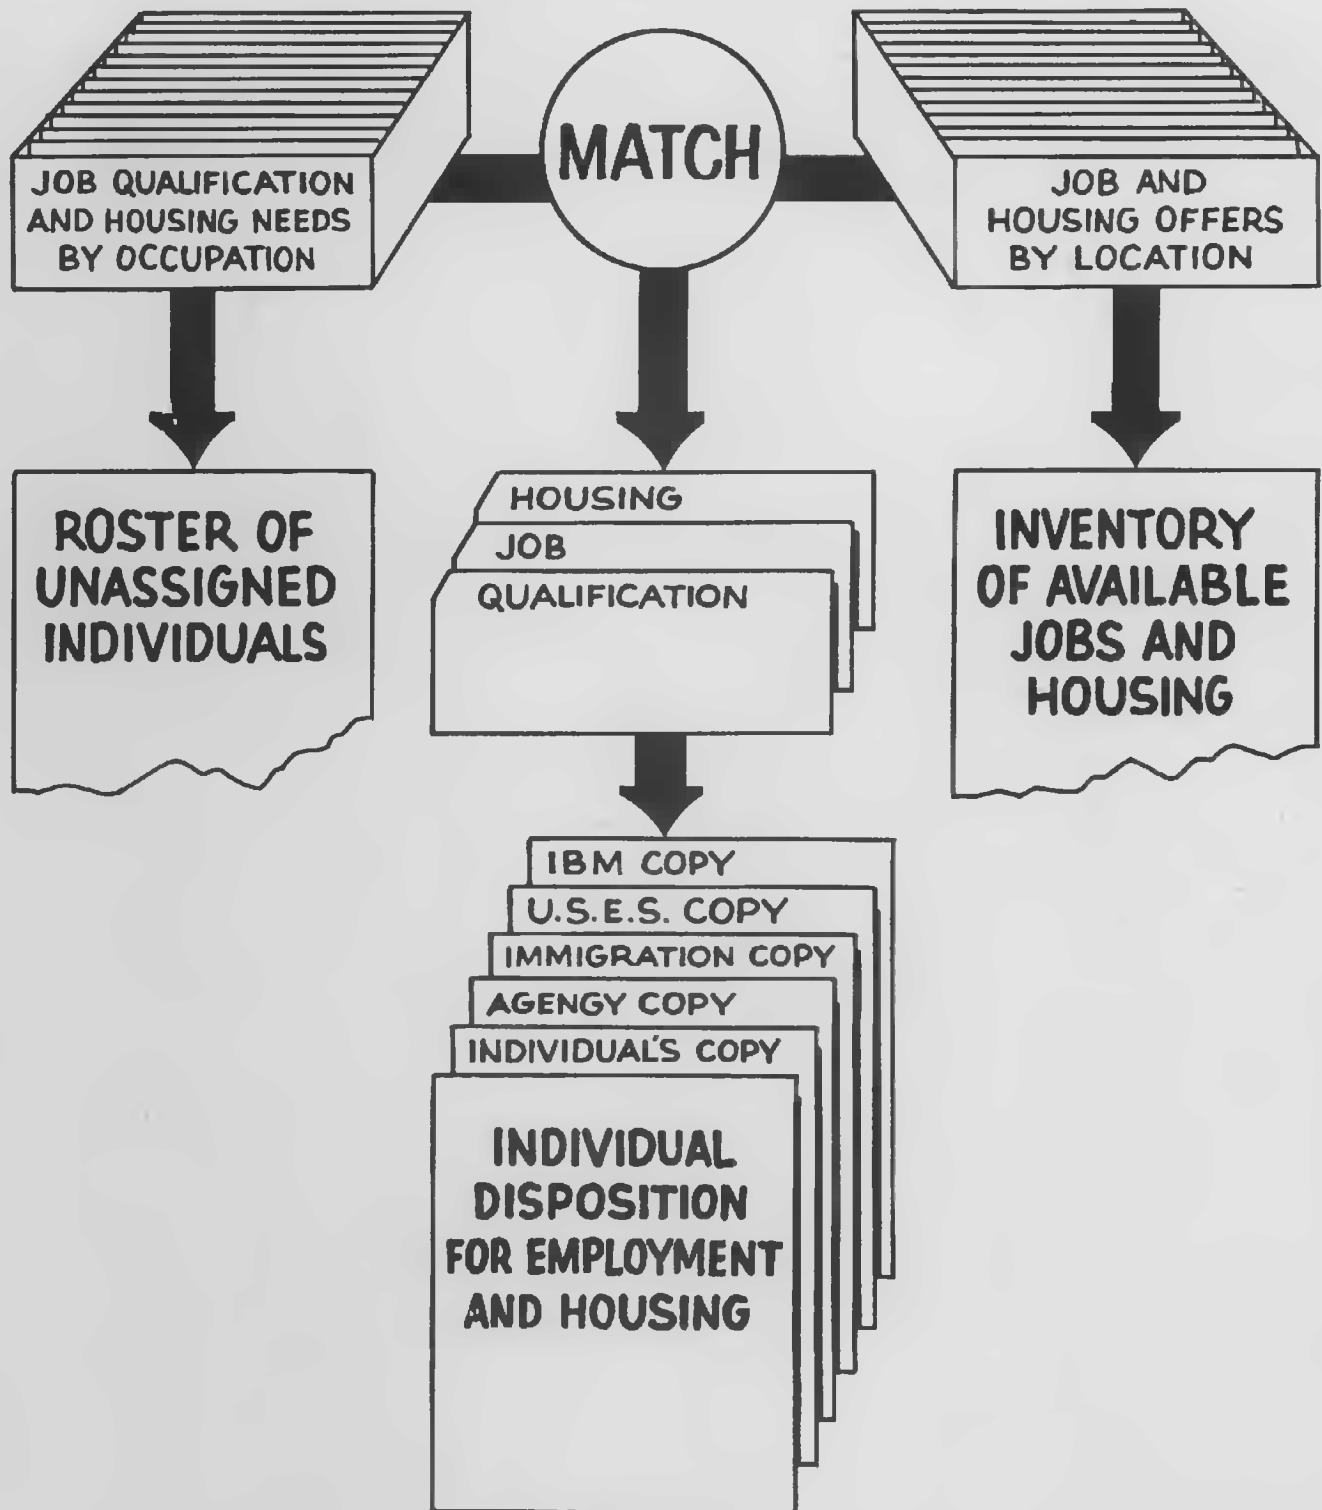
JOB QUALIFICATION AND HOUSING NEEDS BY OCCUPATION

MATCH

JOB AND HOUSING OFFERS BY LOCATION

ROSTER OF UNASSIGNED INDIVIDUALS

HOUSING

JOB

QUALIFICATION

INVENTORY OF AVAILABLE JOBS AND HOUSING

IBM COPY

U.S.E.S. COPY

IMMIGRATION COPY

AGENGY COPY

INDIVIDUAL'S COPY

INDIVIDUAL DISPOSITION FOR EMPLOYMENT AND HOUSING